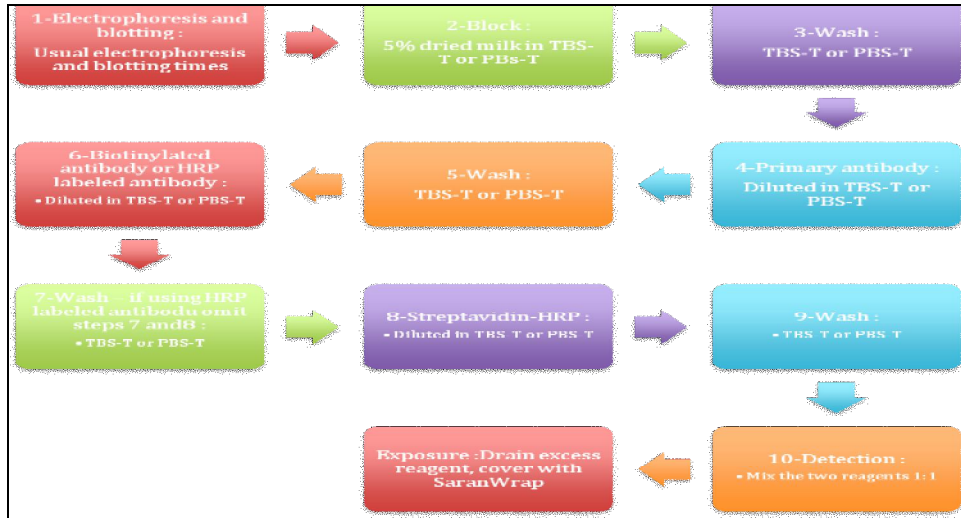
1-Electrophoresis and blotting :
Usual electrophoresis and blotting times

2-Block :
5% dried milk in TBS-T or PBs-T

3-Wash :
TBS-T or PBS-T

4-Primary antibody :
Diluted in TBS-T or PBS-T

5-Wash :
TBS-T or PBS-T

6-Biotinylated antibody or HRP labeled antibody :
• Diluted in TBS-T or PBS-T

7-Wash – if using HRP labeled antibodu omit steps 7 and8 :
• TBS-T or PBS-T

8-Streptavidin-HRP :
• Diluted in TBS-T or PBS-T

9-Wash :
• TBS-T or PBS-T

10-Detection :
• Mix the two reagents 1: 1

Exposure :Drain excess reagent, cover with SaranWrap